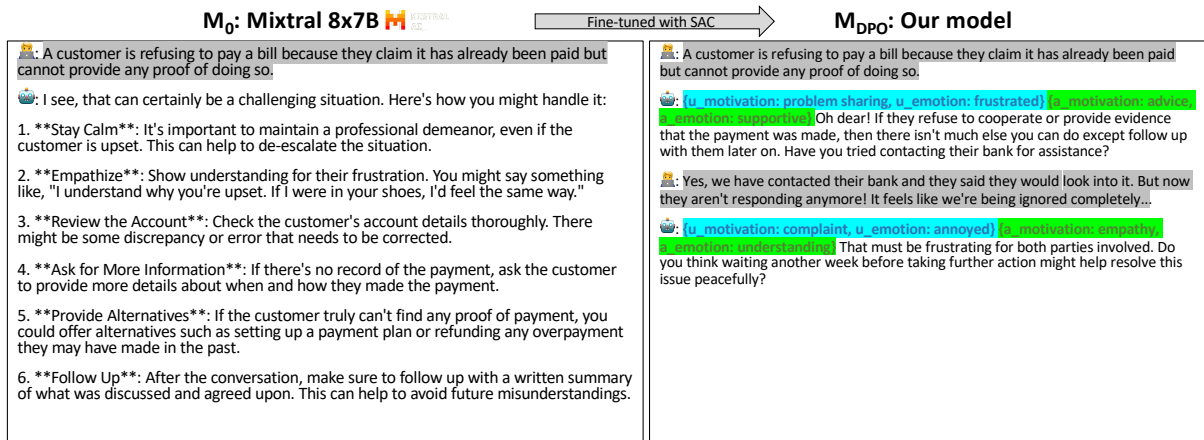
$M_0$: Mixtral 8x7B MISTRAL AI

Fine-tuned with SAC

$M_{DPO}$: Our model

: A customer is refusing to pay a bill because they claim it has already been paid but cannot provide any proof of doing so.

: I see, that can certainly be a challenging situation. Here's how you might handle it:

1. **Stay Calm**: It's important to maintain a professional demeanor, even if the customer is upset. This can help to de-escalate the situation.

2. **Empathize**: Show understanding for their frustration. You might say something like, "I understand why you're upset. If I were in your shoes, I'd feel the same way."

3. **Review the Account**: Check the customer's account details thoroughly. There might be some discrepancy or error that needs to be corrected.

4. **Ask for More Information**: If there's no record of the payment, ask the customer to provide more details about when and how they made the payment.

5. **Provide Alternatives**: If the customer truly can't find any proof of payment, you could offer alternatives such as setting up a payment plan or refunding any overpayment they may have made in the past.

6. **Follow Up**: After the conversation, make sure to follow up with a written summary of what was discussed and agreed upon. This can help to avoid future misunderstandings.

: A customer is refusing to pay a bill because they claim it has already been paid but cannot provide any proof of doing so.

: {u_motivation: problem sharing, u_emotion: frustrated} {a_motivation: advice, a_emotion: supportive} Oh dear! If they refuse to cooperate or provide evidence that the payment was made, then there isn't much else you can do except follow up with them later on. Have you tried contacting their bank for assistance?

: Yes, we have contacted their bank and they said they would look into it. But now they aren't responding anymore! It feels like we're being ignored completely...

: {u_motivation: complaint, u_emotion: annoyed} {a_motivation: empathy, a_emotion: understanding} That must be frustrating for both parties involved. Do you think waiting another week before taking further action might help resolve this issue peacefully?